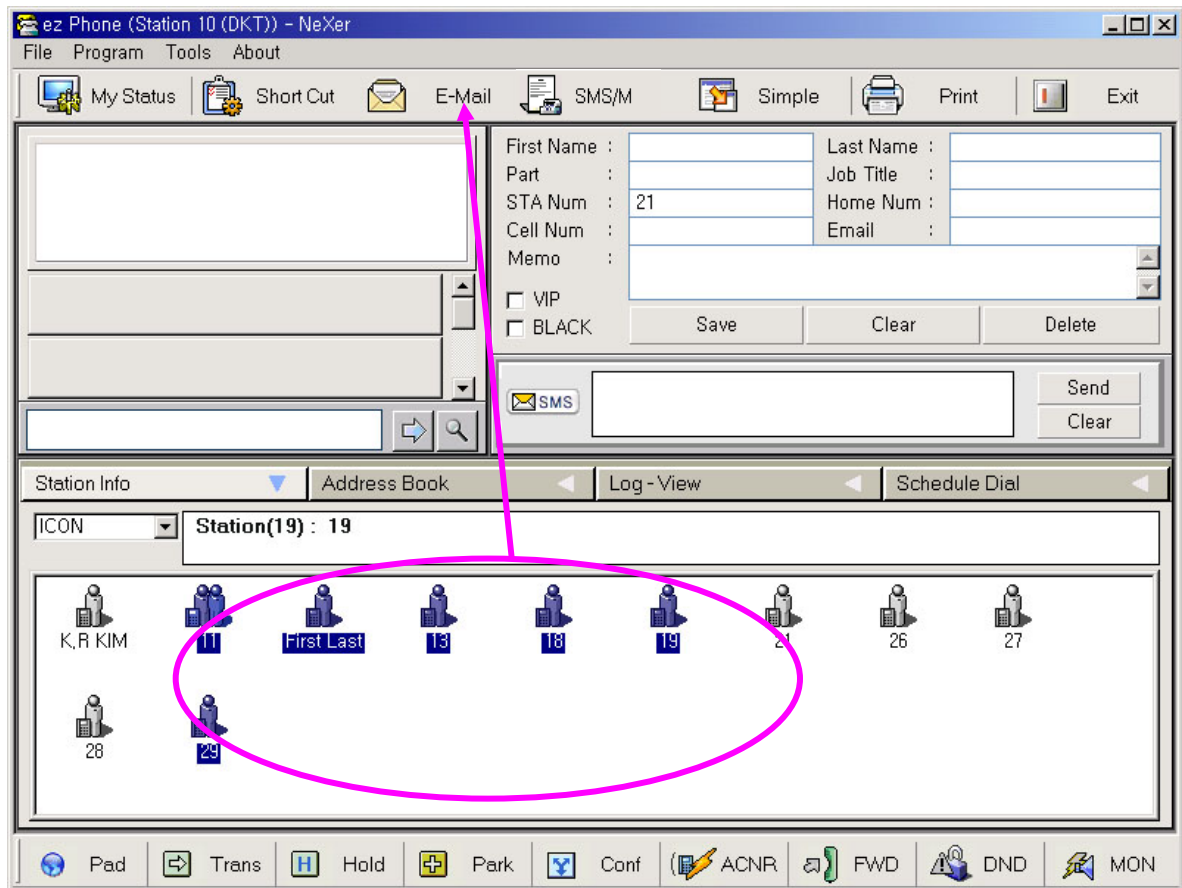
ez Phone (Station 10 (DKT)) - NeXer

File Program Tools About

My Status Short Cut E-Mail SMS/M Simple Print Exit

First Name :
Last Name :
Part :
Job Title :
STA Num : 21
Home Num :
Cell Num :
Email :
Memo :
VIP
BLACK
Save Clear Delete

SMS
Send
Clear

Station Info
Address Book
Log - View
Schedule Dial

ICON
Station(19) : 19

K,R KIM
11
First Last
13
18
19
21
26
27
28
29

Pad Trans Hold Park Conf ACNR FWD DND MON